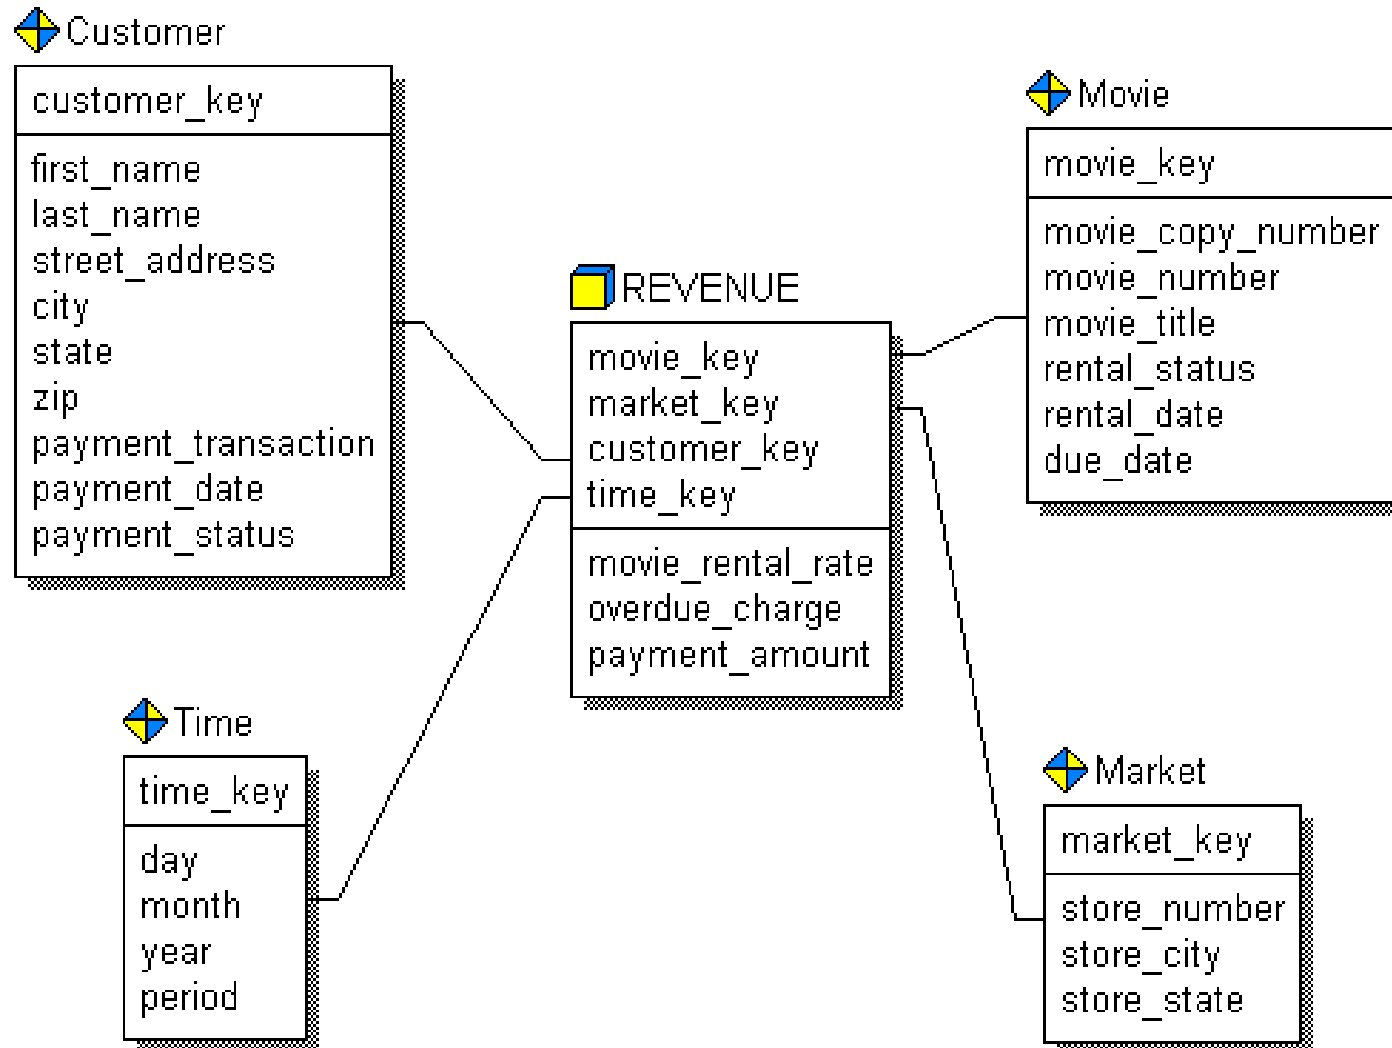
Customer

customer_key

first_name
last_name
street_address
city
state
zip
payment_transaction
payment_date
payment_status

REVENUE

movie_key
market_key
customer_key
time_key

movie_rental_rate
overdue_charge
payment_amount

Movie

movie_key

movie_copy_number
movie_number
movie_title
rental_status
rental_date
due_date

Time

time_key

day
month
year
period

Market

market_key

store_number
store_city
store_state